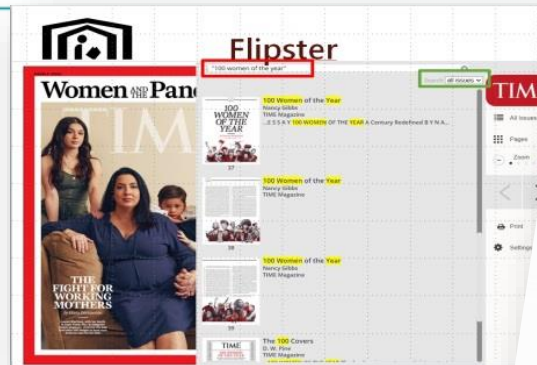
Flipster

"100 women of the year"

Search all issues

Women AND THE Pand

TIME

THE FIGHT FOR WORKING MOTHERS

100 WOMEN OF THE YEAR

37

100 Women of the Year
Nancy Gibbs
TIME Magazine
...E S S A Y 100 WOMEN OF THE YEAR A Century Redefined B Y N A...

38

100 Women of the Year
Nancy Gibbs
TIME Magazine

39

100 Women of the Year
Nancy Gibbs
TIME Magazine

TIME

The 100 Covers
D. W. Pine
TIME Magazine

TIME

All issues

Pages

Zoom

Print

Settings